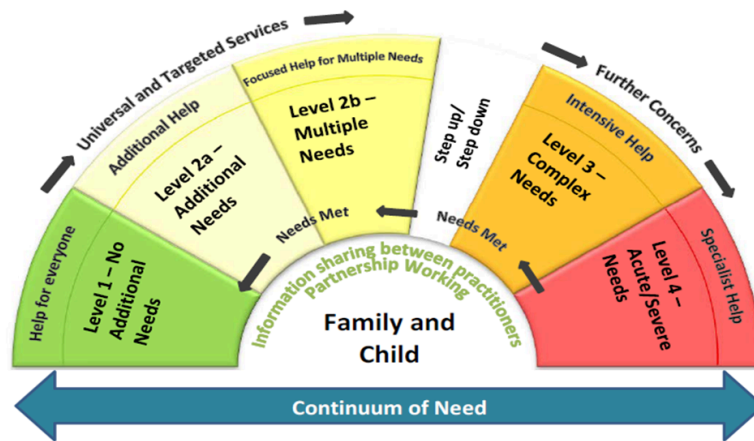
Universal and Targeted Services

Further Concerns

Help for everyone

Level 1 – No Additional Needs

Additional Help

Level 2a – Additional Needs

Focused Help for Multiple Needs

Level 2b – Multiple Needs

Needs Met

Step up/ Step down

Needs Met

Intensive Help

Level 3 – Complex Needs

Specialist Help

Level 4 – Acute/Severe Needs

Information sharing between practitioners
Partnership Working

Family and Child

Continuum of Need